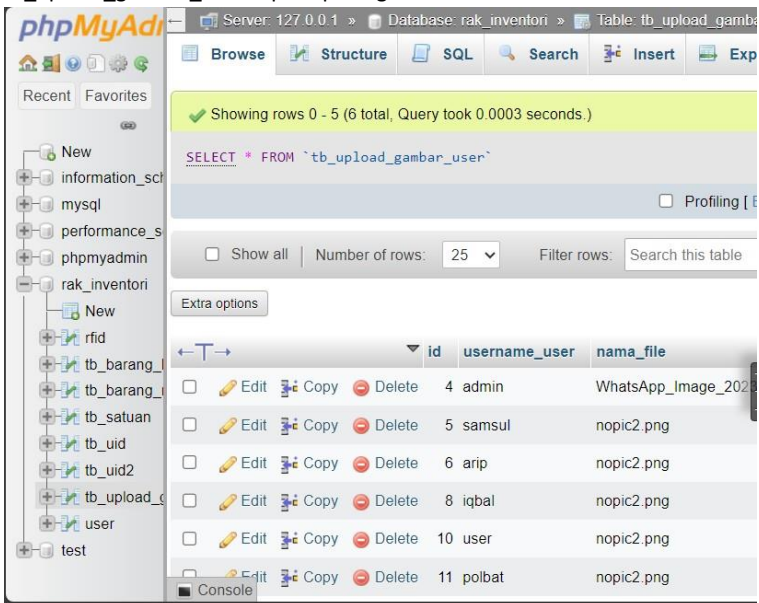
phpMyAd

Server: 127.0.0.1 » Database: rak_inventori » Table: tb_upload_gamba

Browse Structure SQL Search Insert Exp

Recent Favorites

New
information_sch
mysql
performance_s
phpmyadmin
rak_inventori
New
rfid
tb_barang_
tb_barang_
tb_satuan
tb_uid
tb_uid2
tb_upload_g
user
test

Showing rows 0 - 5 (6 total, Query took 0.0003 seconds.)

SELECT * FROM `tb_upload_gambar_user`

Profiling [

Show all | Number of rows: 25 Filter rows: Search this table

Extra options

←T→

| | | | | id | username_user | nama_file |
|---|---|---|---|---|---|---|
| | Edit | Copy | Delete | 4 | admin | WhatsApp_Image_202 |
| | Edit | Copy | Delete | 5 | samsul | nopic2.png |
| | Edit | Copy | Delete | 6 | arip | nopic2.png |
| | Edit | Copy | Delete | 8 | iqbal | nopic2.png |
| | Edit | Copy | Delete | 10 | user | nopic2.png |
| | Edit | Copy | Delete | 11 | polbat | nopic2.png |

Console